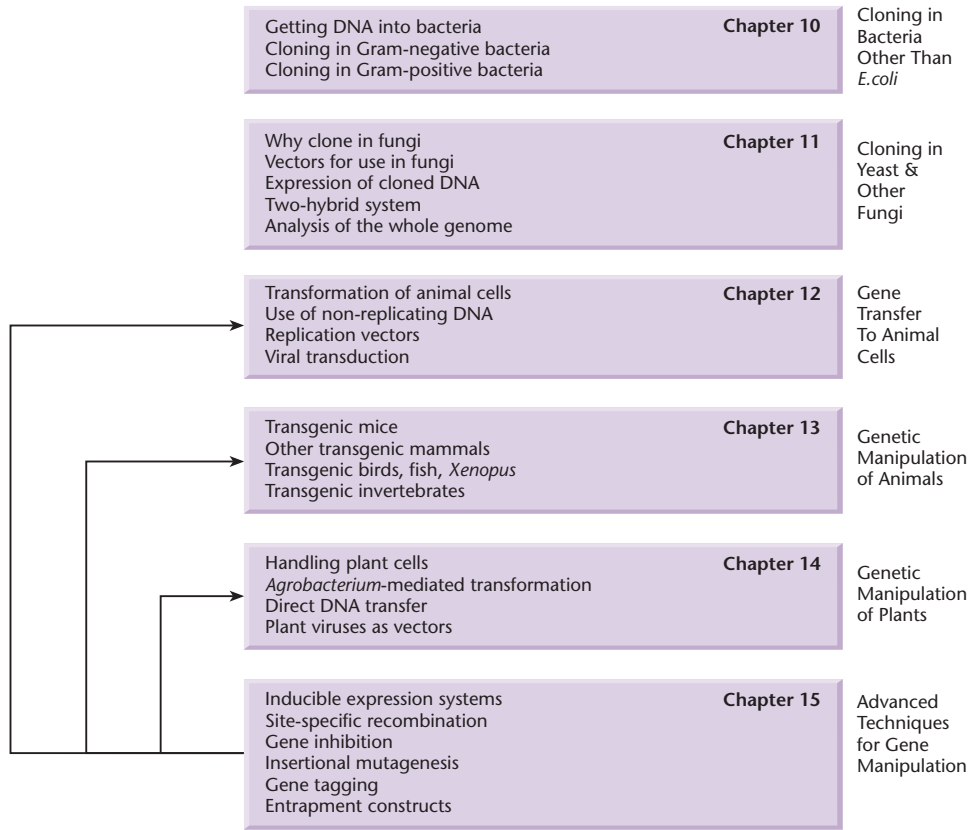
Getting DNA into bacteria
Cloning in Gram-negative bacteria
Cloning in Gram-positive bacteria

Chapter 10

Cloning in Bacteria Other Than *E.coli*

Why clone in fungi
Vectors for use in fungi
Expression of cloned DNA
Two-hybrid system
Analysis of the whole genome

Chapter 11

Cloning in Yeast & Other Fungi

Transformation of animal cells
Use of non-replicating DNA
Replication vectors
Viral transduction

Chapter 12

Gene Transfer To Animal Cells

Transgenic mice
Other transgenic mammals
Transgenic birds, fish, *Xenopus*
Transgenic invertebrates

Chapter 13

Genetic Manipulation of Animals

Handling plant cells
*Agrobacterium*-mediated transformation
Direct DNA transfer
Plant viruses as vectors

Chapter 14

Genetic Manipulation of Plants

Inducible expression systems
Site-specific recombination
Gene inhibition
Insertional mutagenesis
Gene tagging
Entrapment constructs

Chapter 15

Advanced Techniques for Gene Manipulation